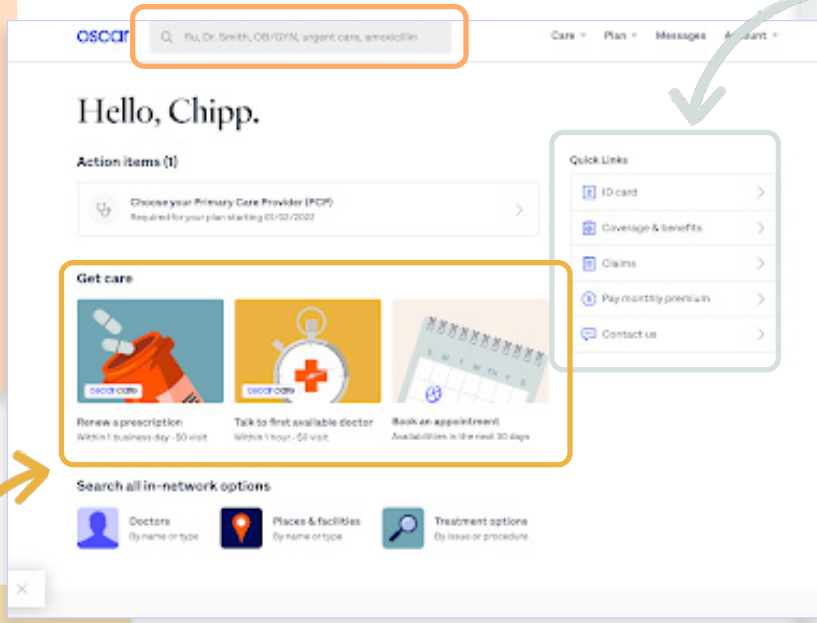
oscar

Flu, Dr. Smith, OB/GYN, urgent care, amoxicillin

Care Plan Messages Account

Hello, Chipp.

Action items (1)

Choose your Primary Care Provider (PCP)
Required for your plan starting 01/02/2022

Get care

oscar care

Renew a prescription
Within 1 business day · $0 visit

oscar care

Talk to first available doctor
Within 1 hour · $0 visit

Book an appointment
Availabilities in the next 30 days

Search all in-network options

Doctors
By name or type

Places & facilities
By name or type

Treatment options
By issue or procedure

Quick Links

ID card

Coverage & benefits

Claims

Pay monthly premium

Contact us